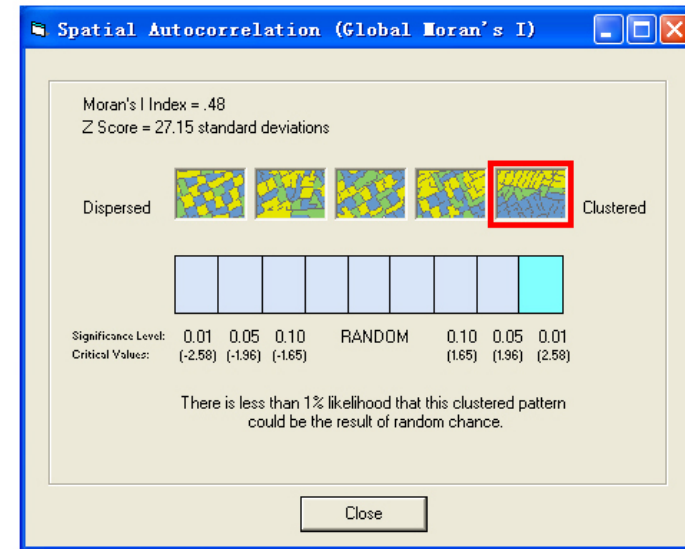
Spatial Autocorrelation (Global Moran's I)

Moran's I Index = .48
Z Score = 27.15 standard deviations

Dispersed

Clustered

Significance Level: 0.01 0.05 0.10 RANDOM 0.10 0.05 0.01
Critical Values: (-2.58) (-1.96) (-1.65) (1.65) (1.96) (2.58)

There is less than 1% likelihood that this clustered pattern could be the result of random chance.

Close